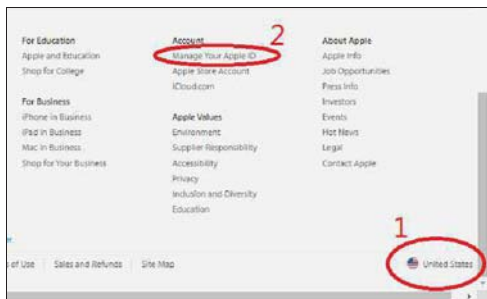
For Education
Apple and Education
Shop for College

For Business
iPhone in Business
iPad in Business
Mac in Business
Shop for Your Business

Account
Manage Your Apple ID
Apple Store Account
iCloud.com

Apple Values
Environment
Supplier Responsibility
Accessibility
Privacy
Inclusion and Diversity
Education

About Apple
Apple Info
Job Opportunities
Press Info
Investors
Events
Hot News
Legal
Contact Apple

2

1

s of Use | Sales and Refunds | Site Map

United States